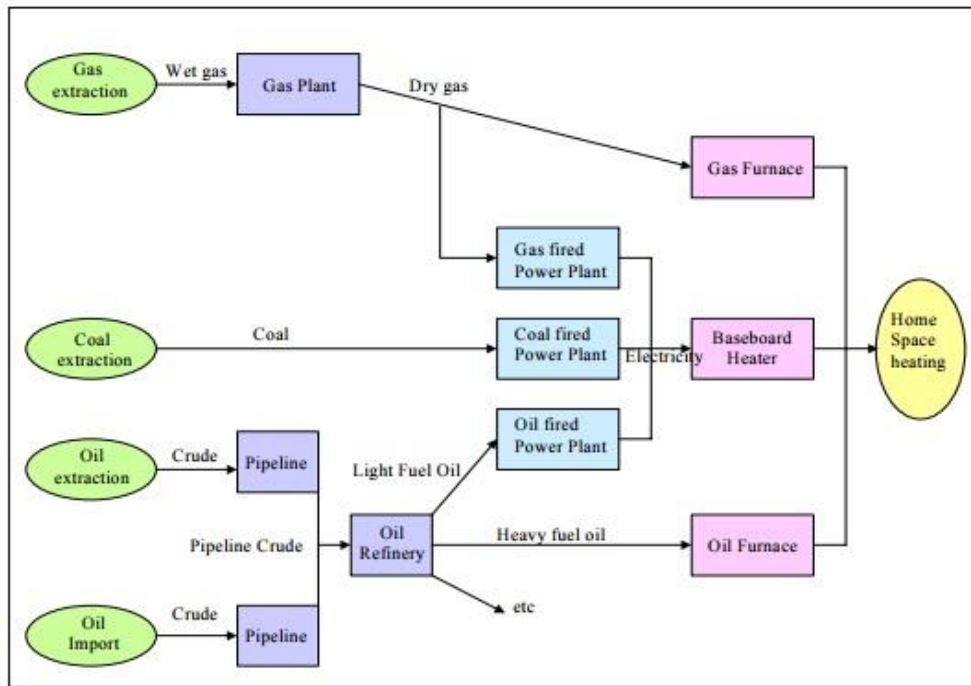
Gas extraction

Wet gas

Gas Plant

Dry gas

Gas Furnace

Gas fired Power Plant

Coal extraction

Coal

Coal fired Power Plant

Electricity

Baseboard Heater

Home Space heating

Oil extraction

Crude

Pipeline

Light Fuel Oil

Oil fired Power Plant

Pipeline Crude

Oil Refinery

Heavy fuel oil

Oil Furnace

etc

Oil Import

Crude

Pipeline